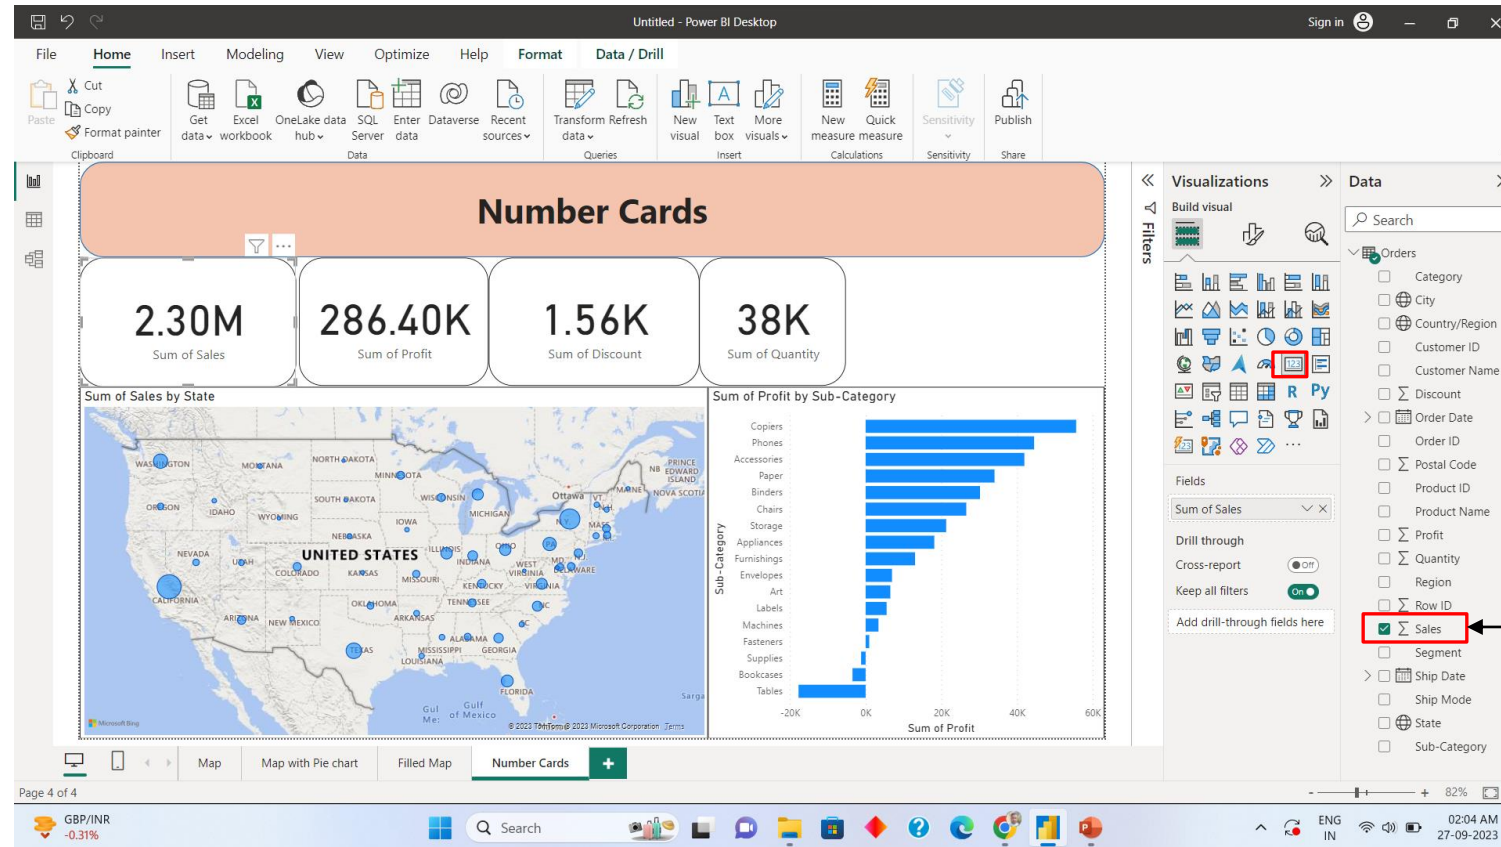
Untitled - Power BI Desktop

Sign in

File Home Insert Modeling View Optimize Help Format Data / Drill

Paste Cut Copy Format painter Clipboard

Get data Excel workbook OneLake data hub SQL Server Enter data Dataverse Recent sources Data

Transform data Refresh Queries

New visual Text box More visuals Insert

New measure Quick measure Calculations

Sensitivity Sensitivity

Publish Share

Number Cards

2.30M
Sum of Sales

286.40K
Sum of Profit

1.56K
Sum of Discount

38K
Sum of Quantity

Sum of Sales by State

WASHINGTON MONTANA NORTH DAKOTA MINNESOTA SOUTH DAKOTA OREGON IDAHO WYOMING WISCONSIN MICHIGAN Ottawa VT MAINE PRINCE EDWARD ISLAND NB NOVA SCOTIA NEBRASKA IOWA NEVADA UTAH UNITED STATES ILLINOIS INDIANA OHIO PA NJ COLORADO KANSAS MISSOURI WEST VIRGINIA MD DELAWARE KENTUCKY VIRGINIA CALIFORNIA OKLAHOMA TENNESSEE NC ARIZONA NEW MEXICO ARKANSAS ALABAMA GEORGIA TEXAS MISSISSIPPI LOUISIANA FLORIDA Gulf of Mexico Sargasso

Microsoft Bing © 2023 TomTom © 2023 Microsoft Corporation Terms

Sum of Profit by Sub-Category

Copiers
Phones
Accessories
Paper
Binders
Chairs
Storage
Appliances
Furnishings
Envelopes
Art
Labels
Machines
Fasteners
Supplies
Bookcases
Tables

Sub-Category

-20K 0K 20K 40K 60K
Sum of Profit

Filters

Visualizations
Build visual

Fields
Sum of Sales

Drill through
Cross-report Off
Keep all filters On
Add drill-through fields here

Data
Search
Orders
Category
City
Country/Region
Customer ID
Customer Name
Discount
Order Date
Order ID
Postal Code
Product ID
Product Name
Profit
Quantity
Region
Row ID
Sales
Segment
Ship Date
Ship Mode
State
Sub-Category

Map Map with Pie chart Filled Map Number Cards

Page 4 of 4

82%

GBP/INR -0.31%

Search

ENG IN 02:04 AM 27-09-2023